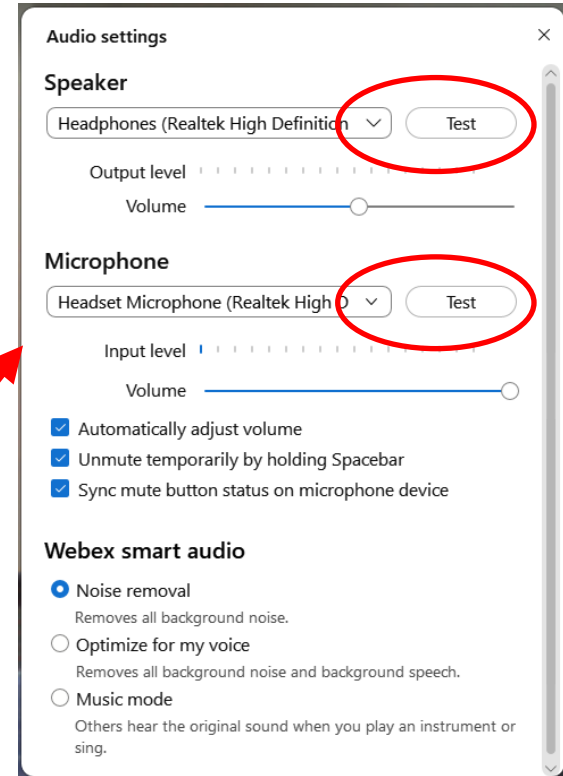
Audio settings

×

Speaker

Headphones (Realtek High Definition

Test

Output level

Volume

Microphone

Headset Microphone (Realtek High D

Test

Input level

Volume

Automatically adjust volume

Unmute temporarily by holding Spacebar

Sync mute button status on microphone device

Webex smart audio

Noise removal

Removes all background noise.

Optimize for my voice

Removes all background noise and background speech.

Music mode

Others hear the original sound when you play an instrument or sing.